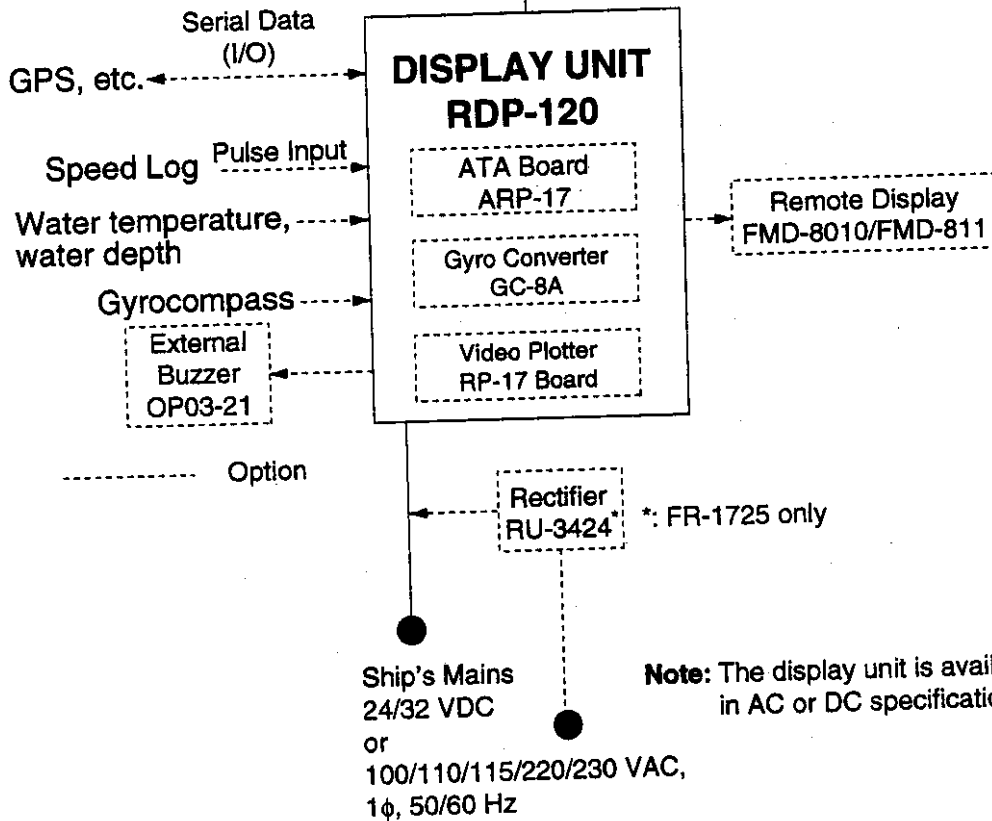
Serial Data (I/O)

GPS, etc.

DISPLAY UNIT
RDP-120

Speed Log

Pulse Input

ATA Board
ARP-17

Water temperature, water depth

Remote Display
FMD-8010/FMD-811

Gyro Converter
GC-8A

Gyrocompass

External Buzzer
OP03-21

Video Plotter
RP-17 Board

Option

Rectifier
RU-3424*

*: FR-1725 only

Ship's Mains
24/32 VDC
or
100/110/115/220/230 VAC,
1$\phi$, 50/60 Hz

**Note:** The display unit is avail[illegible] in AC or DC specificatio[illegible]